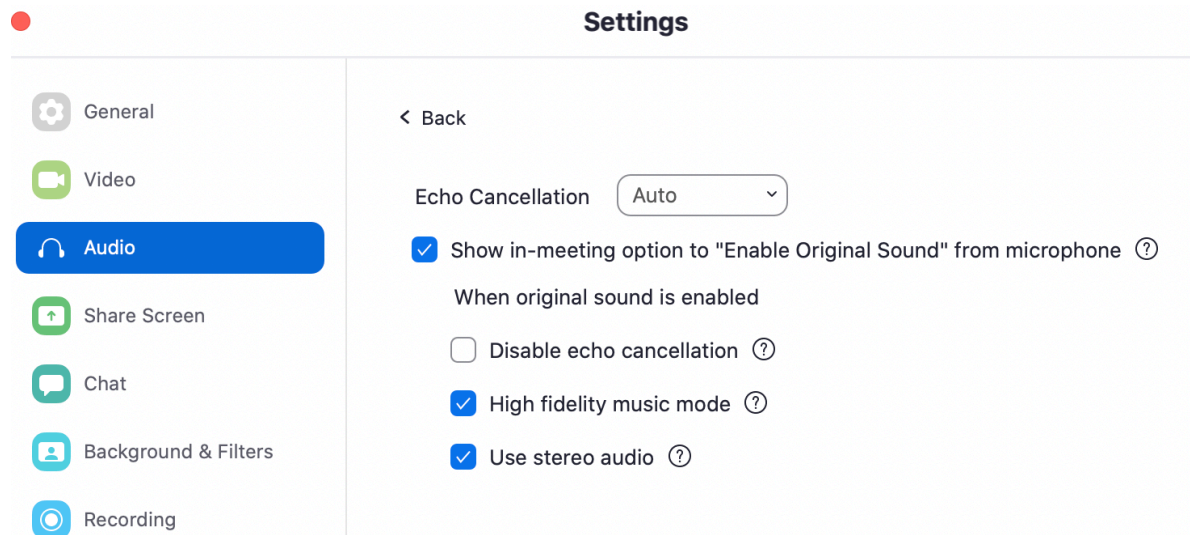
Settings

General

Video

Audio

Share Screen

Chat

Background & Filters

Recording

< Back

Echo Cancellation Auto

Show in-meeting option to "Enable Original Sound" from microphone ?

When original sound is enabled

Disable echo cancellation ?

High fidelity music mode ?

Use stereo audio ?